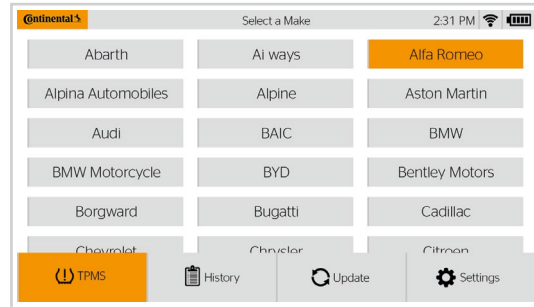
Continental

Select a Make

2:31 PM

| Abarth | Ai ways | Alfa Romeo |
|---|---|---|
| Alpina Automobiles | Alpine | Aston Martin |
| Audi | BAIC | BMW |
| BMW Motorcycle | BYD | Bentley Motors |
| Borgward | Bugatti | Cadillac |
| Chevrolet | Chrysler | Citroen |

TPMS

History

Update

Settings